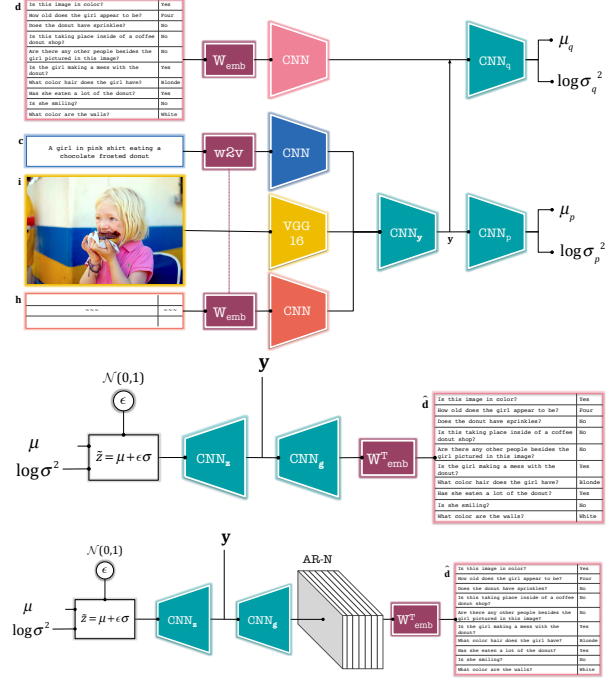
d

| Is this image in color? | Yes |
|---|---|
| How old does the girl appear to be? | Four |
| Does the donut have sprinkles? | No |
| Is this taking place inside of a coffee donut shop? | No |
| Are there any other people besides the girl pictured in this image? | No |
| Is the girl making a mess with the donut? | Yes |
| What color hair does the girl have? | Blonde |
| Has she eaten a lot of the donut? | Yes |
| Is she smiling? | No |
| What color are the walls? | White |

$W_{emb}$

CNN

$CNN_q$

$\mu_q$

$\log\sigma_q^2$

c

A girl in pink shirt eating a chocolate frosted donut

w2v

CNN

i

VGG 16

$CNN_y$

y

$CNN_p$

$\mu_p$

$\log\sigma_p^2$

h

~~~ ~~~

$W_{emb}$

CNN

$\mathcal{N}(0,1)$

$\epsilon$

y

$\mu$

$\log\sigma^2$

$\tilde{z} = \mu + \epsilon\sigma$

$CNN_z$

$CNN_g$

$W^T_{emb}$

$\hat{d}$

| Is this image in color? | Yes |
|---|---|
| How old does the girl appear to be? | Four |
| Does the donut have sprinkles? | No |
| Is this taking place inside of a coffee donut shop? | No |
| Are there any other people besides the girl pictured in this image? | No |
| Is the girl making a mess with the donut? | Yes |
| What color hair does the girl have? | Blonde |
| Has she eaten a lot of the donut? | Yes |
| Is she smiling? | No |
| What color are the walls? | White |

$\mathcal{N}(0,1)$

$\epsilon$

y

AR-N

$\mu$

$\log\sigma^2$

$\tilde{z} = \mu + \epsilon\sigma$

$CNN_z$

$CNN_g$

$W^T_{emb}$

$\hat{d}$

| Is this image in color? | Yes |
|---|---|
| How old does the girl appear to be? | Four |
| Does the donut have sprinkles? | No |
| Is this taking place inside of a coffee donut shop? | No |
| Are there any other people besides the girl pictured in this image? | No |
| Is the girl making a mess with the donut? | Yes |
| What color hair does the girl have? | Blonde |
| Has she eaten a lot of the donut? | Yes |
| Is she smiling? | No |
| What color are the walls? | White |